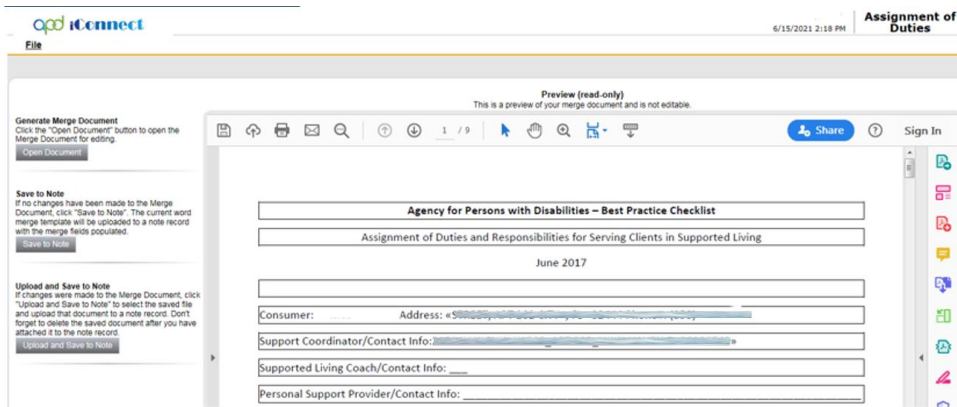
apd iConnect

File

6/15/2021 2:18 PM

Assignment of Duties

Preview (read-only)
This is a preview of your merge document and is not editable.

Generate Merge Document
Click the "Open Document" button to open the Merge Document for editing.

Open Document

Save to Note
If no changes have been made to the Merge Document, click "Save to Note". The current word merge template will be uploaded to a note record with the merge fields populated.

Save to Note

Upload and Save to Note
If changes were made to the Merge Document, click "Upload and Save to Note" to select the saved file and upload that document to a note record. Don't forget to delete the saved document after you have attached it to the note record.

Upload and Save to Note

1 / 9

Share

Sign In

Agency for Persons with Disabilities – Best Practice Checklist

Assignment of Duties and Responsibilities for Serving Clients in Supported Living

June 2017

Consumer: Address: «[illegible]

Support Coordinator/Contact Info:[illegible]»

Supported Living Coach/Contact Info: ___

Personal Support Provider/Contact Info: ___